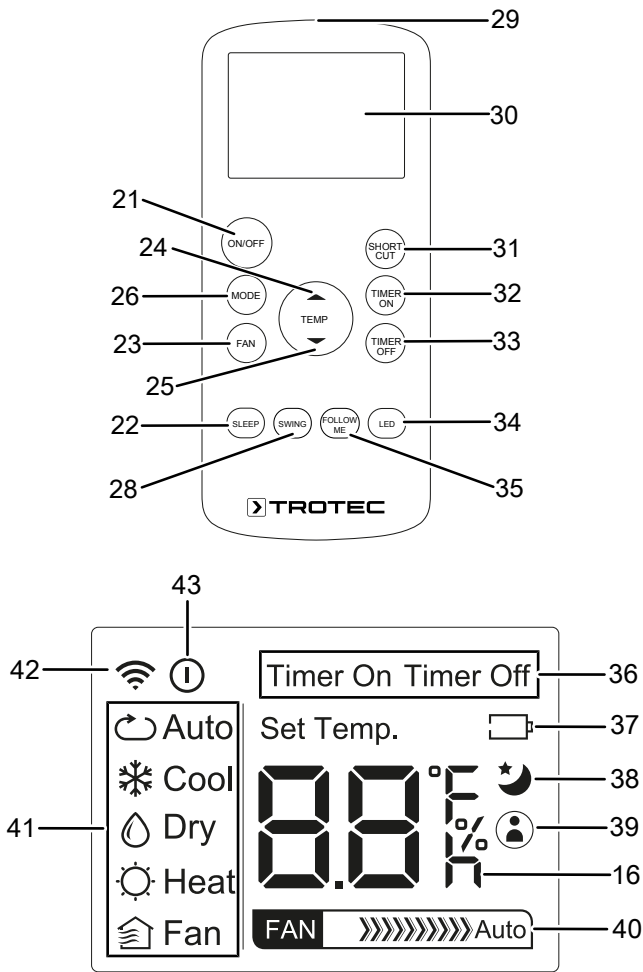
29
30
21
ON/OFF
SHORT CUT
31
24
26
MODE
TEMP
TIMER ON
32
23
FAN
TIMER OFF
33
25
22
SLEEP
SWING
FOLLOW ME
LED
34
28
35
TROTEC

43
42
Timer On Timer Off
36
Auto
Set Temp.
37
Cool
°F
38
41
Dry
%
39
Heat
H
16
Fan
FAN
Auto
40